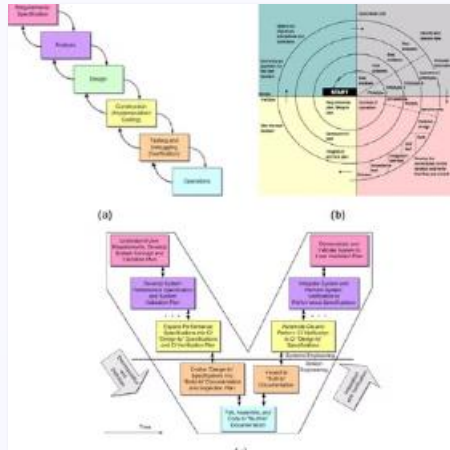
Requirements Specification

Analysis

Design

Construction (Implementation/Coding)

Testing and Debugging (Verification)

Operations

(a)

START

(b)

Understand User Requirements, Develop System Concept and Validation Plan

Develop System Performance Specification and System Validation Plan

Expand Performance Specifications into CI "Design-to" Specifications and CI Verification Plan

Evolve "Design-to" Specifications into "Build-to" Documentation and Inspection Plan

Fab, Assemble, and Code to "Build-to" Documentation

Inspect to "Build-to" Documentation

Assemble CIs and Perform CI Verification to CI "Design-to" Specifications

Integrate System and Perform System Verification to Performance Specifications

Demonstrate and Validate System to User Validation Plan

Systems Engineering

Time